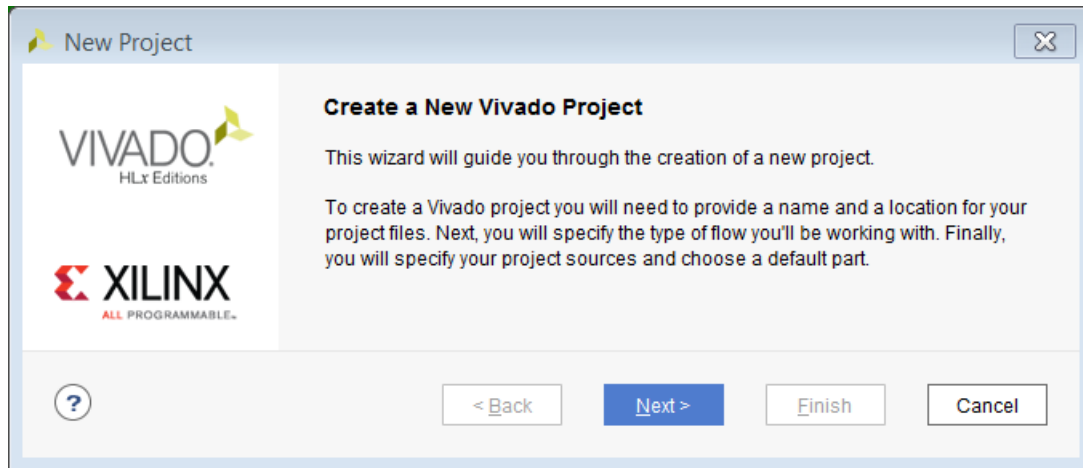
New Project

VIVADO.
HLx Editions

XILINX
ALL PROGRAMMABLE.

Create a New Vivado Project

This wizard will guide you through the creation of a new project.

To create a Vivado project you will need to provide a name and a location for your project files. Next, you will specify the type of flow you'll be working with. Finally, you will specify your project sources and choose a default part.

?

< Back

Next >

Finish

Cancel